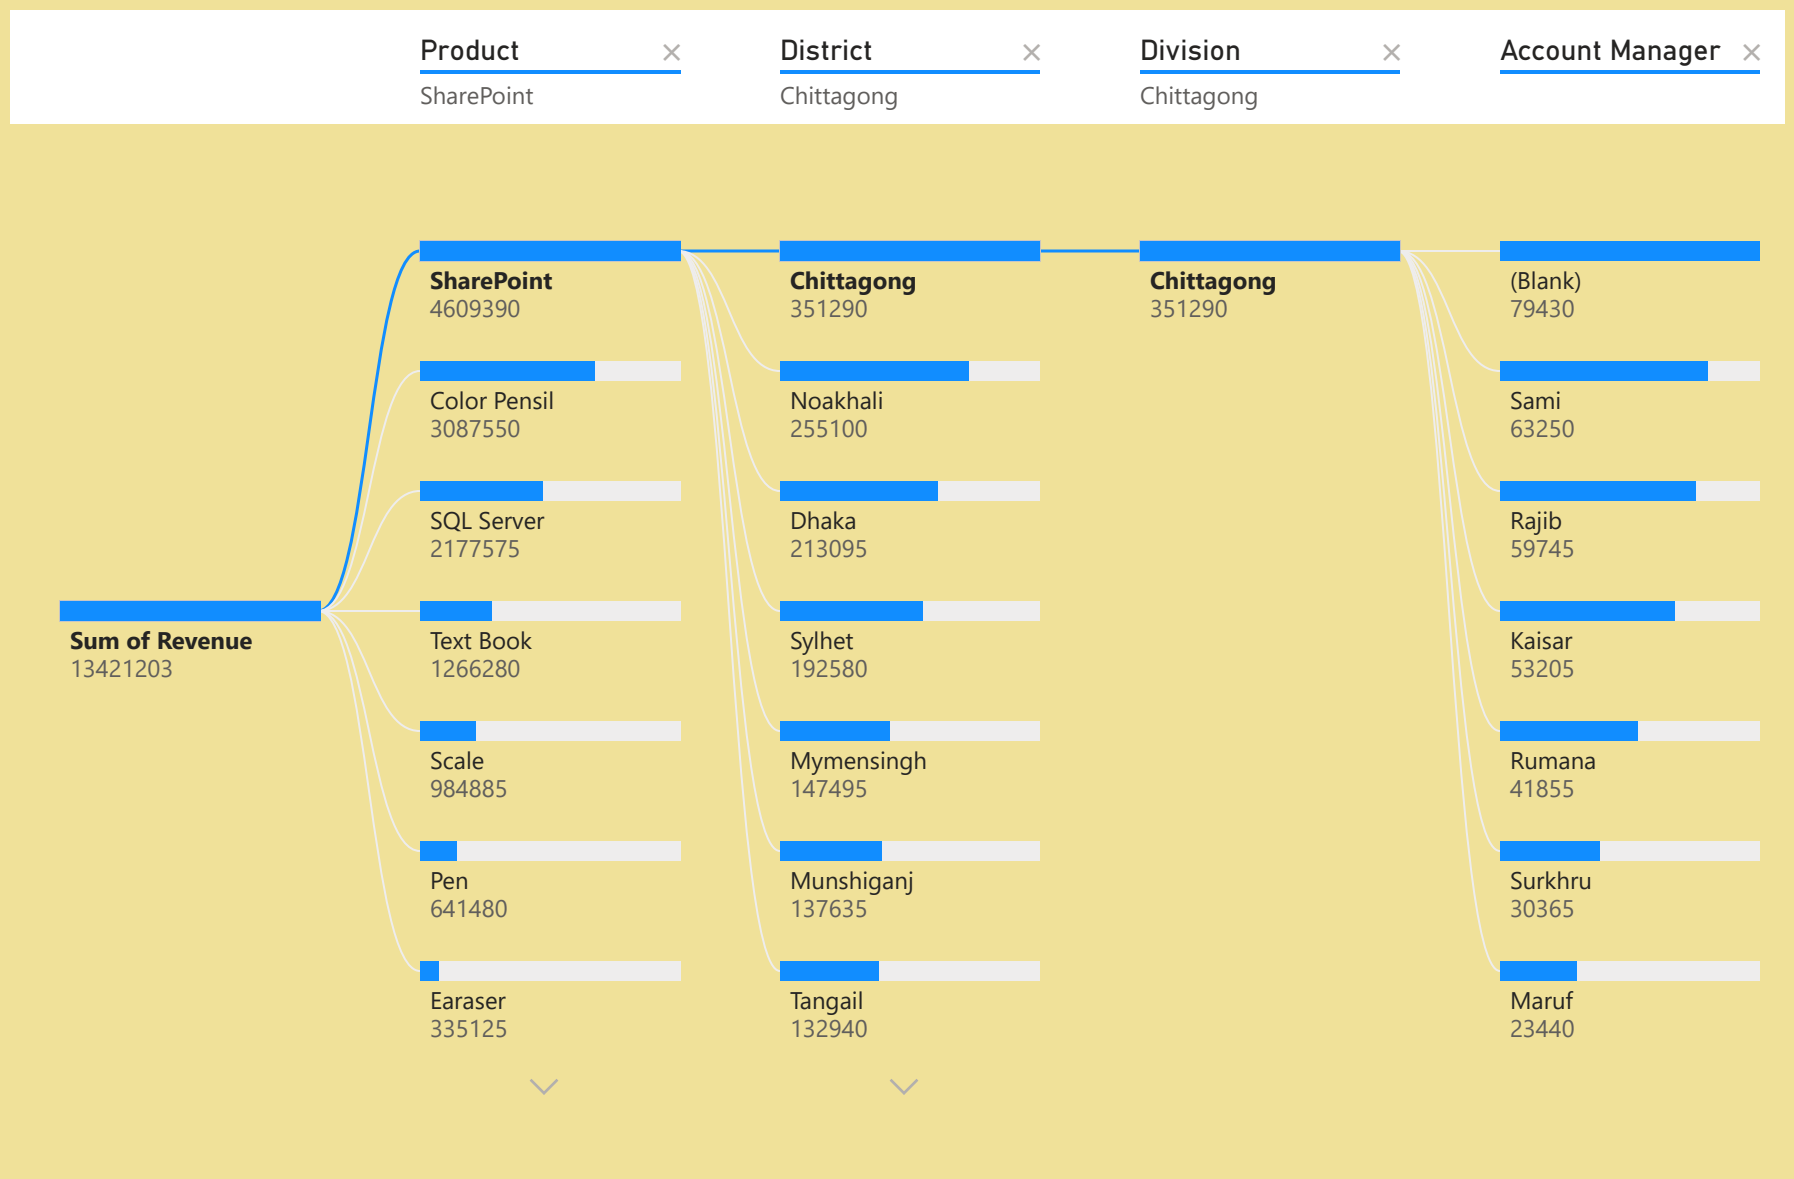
Product ×
SharePoint

District ×
Chittagong

Division ×
Chittagong

Account Manager ×

Sum of Revenue
13421203

SharePoint
4609390

Color Pensil
3087550

SQL Server
2177575

Text Book
1266280

Scale
984885

Pen
641480

Earaser
335125

Chittagong
351290

Noakhali
255100

Dhaka
213095

Sylhet
192580

Mymensingh
147495

Munshiganj
137635

Tangail
132940

Chittagong
351290

(Blank)
79430

Sami
63250

Rajib
59745

Kaisar
53205

Rumana
41855

Surkhru
30365

Maruf
23440